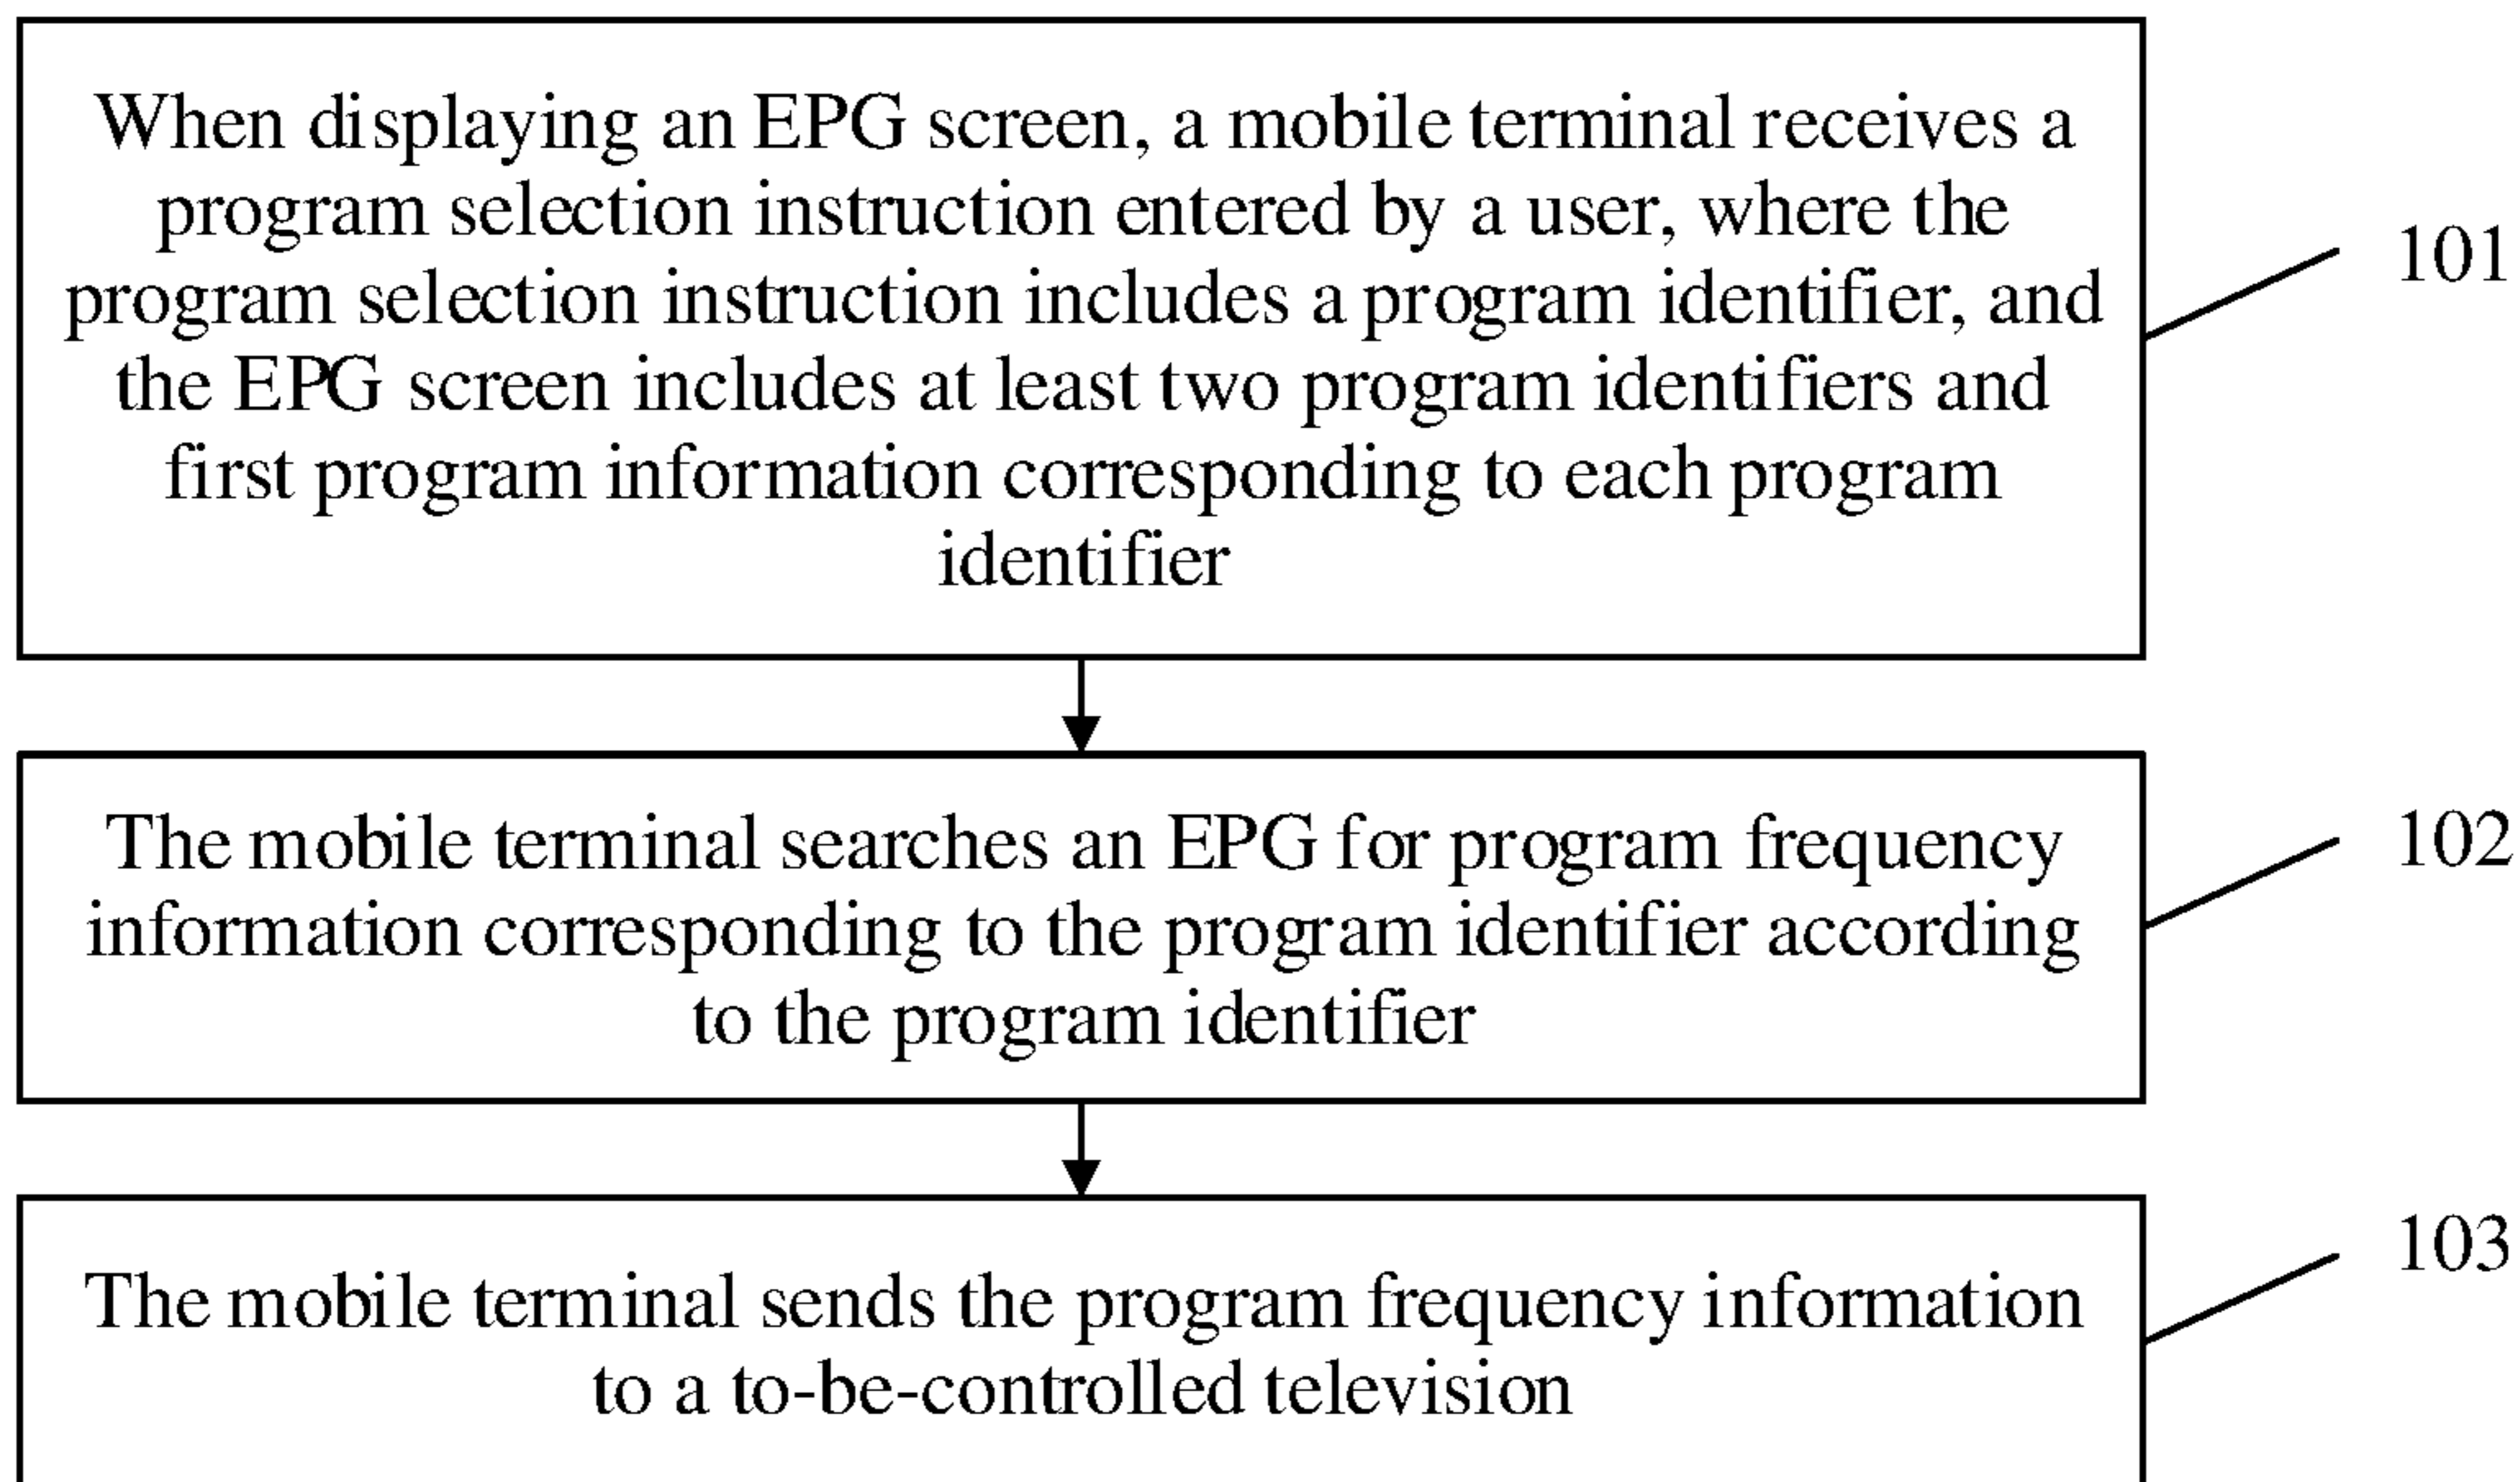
When displaying an EPG screen, a mobile terminal receives a program selection instruction entered by a user, where the program selection instruction includes a program identifier, and the EPG screen includes at least two program identifiers and first program information corresponding to each program identifier

101

The mobile terminal searches an EPG for program frequency information corresponding to the program identifier according to the program identifier

102

The mobile terminal sends the program frequency information to a to-be-controlled television

103